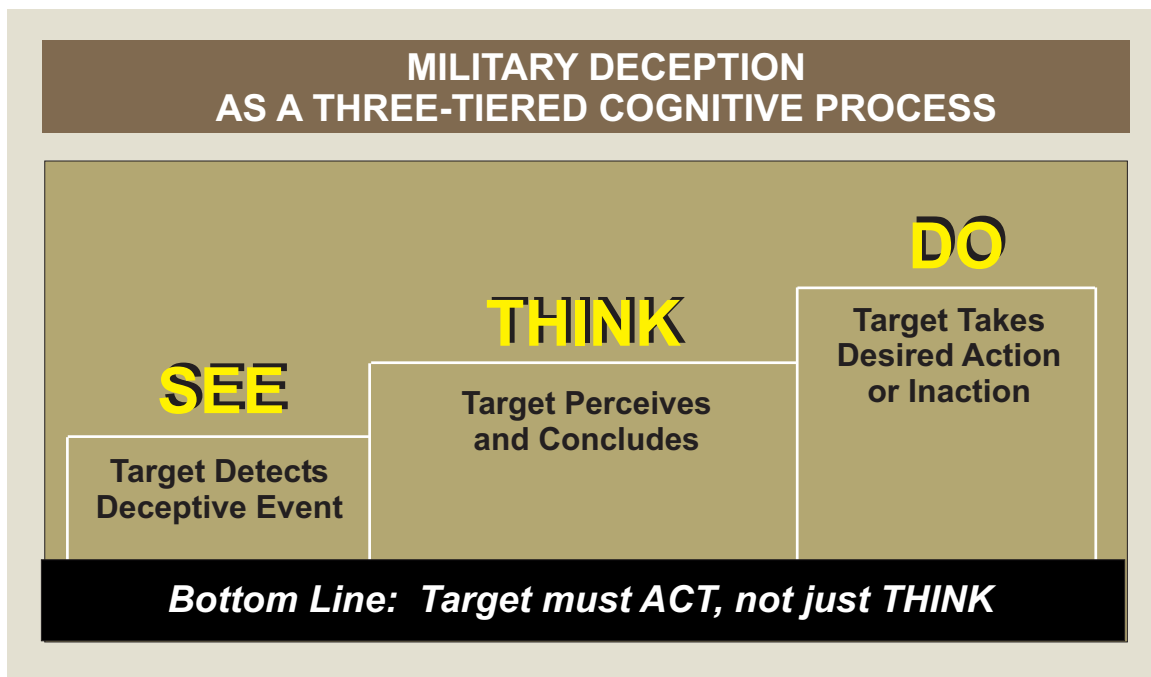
MILITARY DECEPTION
AS A THREE-TIERED COGNITIVE PROCESS

SEE

Target Detects Deceptive Event

THINK

Target Perceives and Concludes

DO

Target Takes Desired Action or Inaction

Bottom Line: Target must ACT, not just THINK